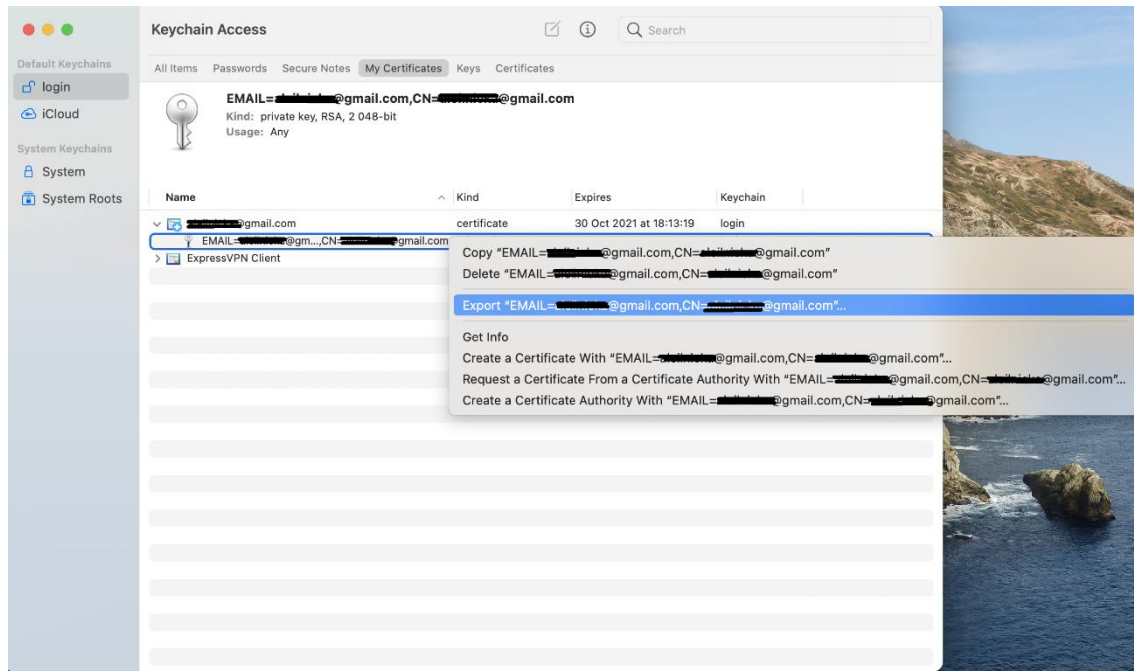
Keychain Access

Search

Default Keychains
login
iCloud
System Keychains
System
System Roots

All Items Passwords Secure Notes My Certificates Keys Certificates

EMAIL=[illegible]@gmail.com,CN=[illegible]@gmail.com
Kind: private key, RSA, 2 048-bit
Usage: Any

| Name | Kind | Expires | Keychain |
|---|---|---|---|
| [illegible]@gmail.com | certificate | 30 Oct 2021 at 18:13:19 | login |
| EMAIL=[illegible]@gm...,CN=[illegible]@gmail.com | | | |
| ExpressVPN Client | | | |

Copy "EMAIL=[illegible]@gmail.com,CN=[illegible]@gmail.com"
Delete "EMAIL=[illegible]@gmail.com,CN=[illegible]@gmail.com"
Export "EMAIL=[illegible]@gmail.com,CN=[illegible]@gmail.com"...
Get Info
Create a Certificate With "EMAIL=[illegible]@gmail.com,CN=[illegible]@gmail.com"...
Request a Certificate From a Certificate Authority With "EMAIL=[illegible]@gmail.com,CN=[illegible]@gmail.com"...
Create a Certificate Authority With "EMAIL=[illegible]@gmail.com,CN=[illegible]@gmail.com"...